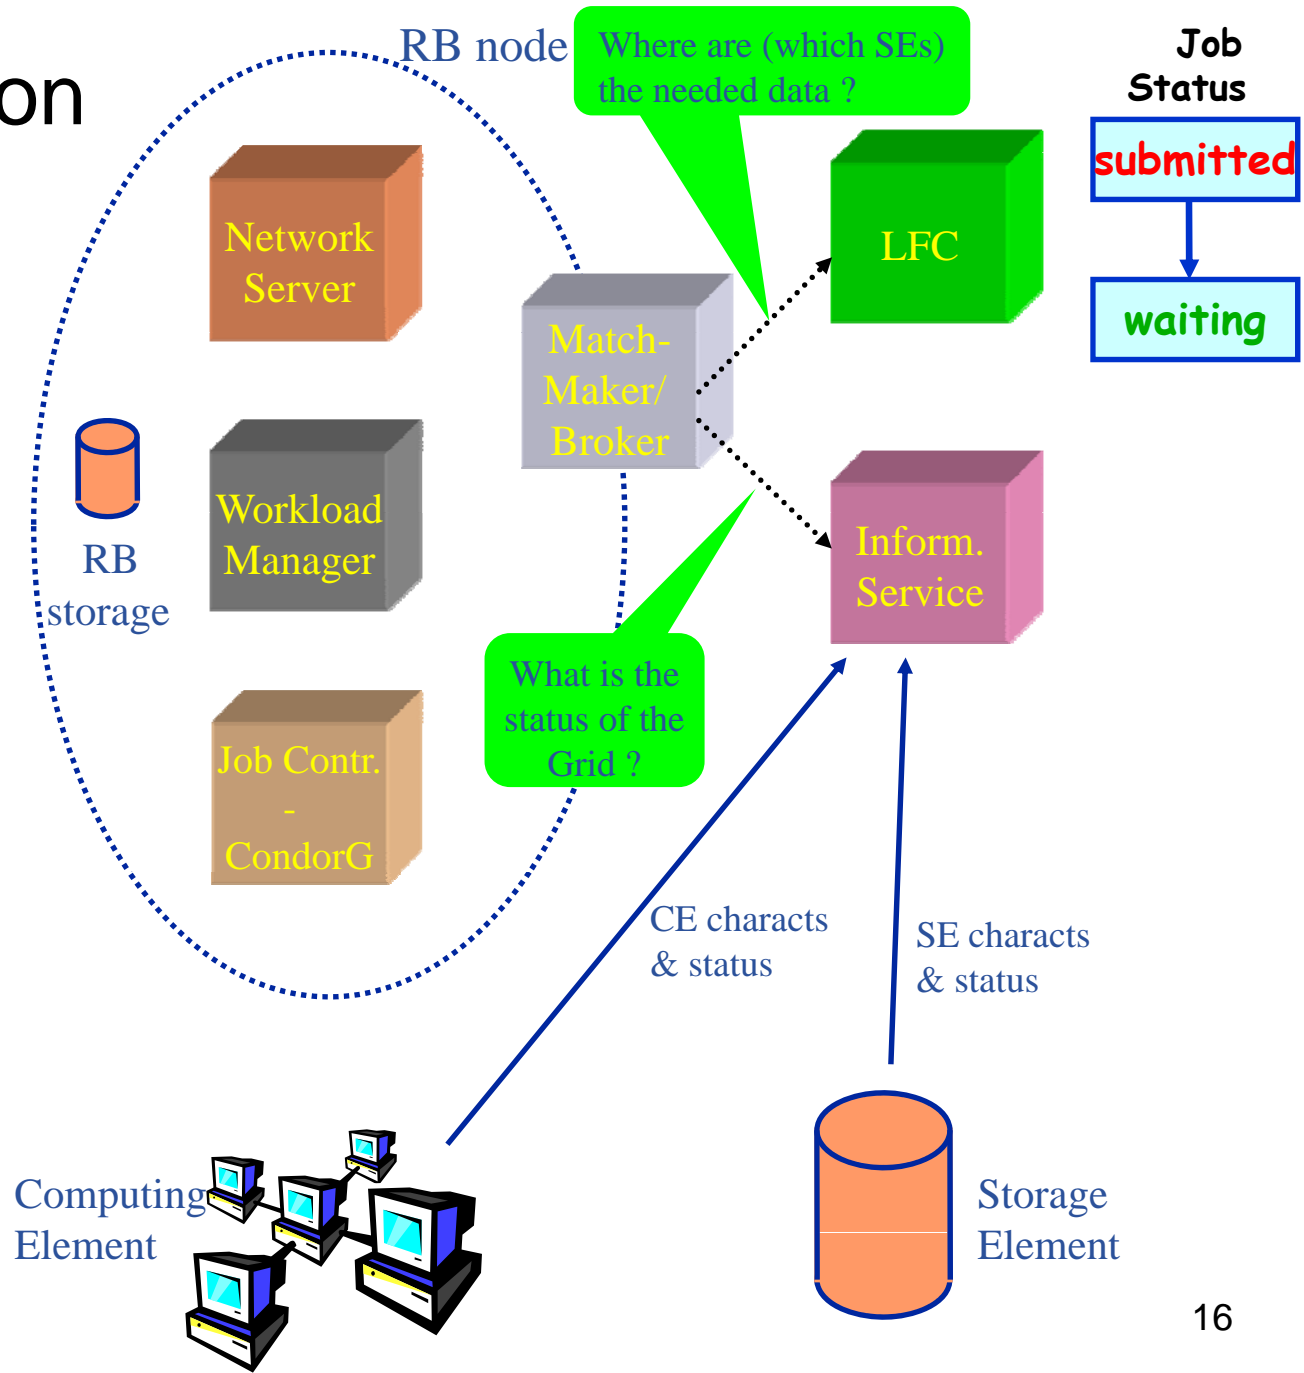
on

RB node

Where are (which SEs) the needed data ?

Job Status

submitted

waiting

Network Server

LFC

Match-Maker/ Broker

RB storage

Workload Manager

Inform. Service

What is the status of the Grid ?

Job Contr. - CondorG

CE characts & status

SE characts & status

Computing Element

Storage Element

16